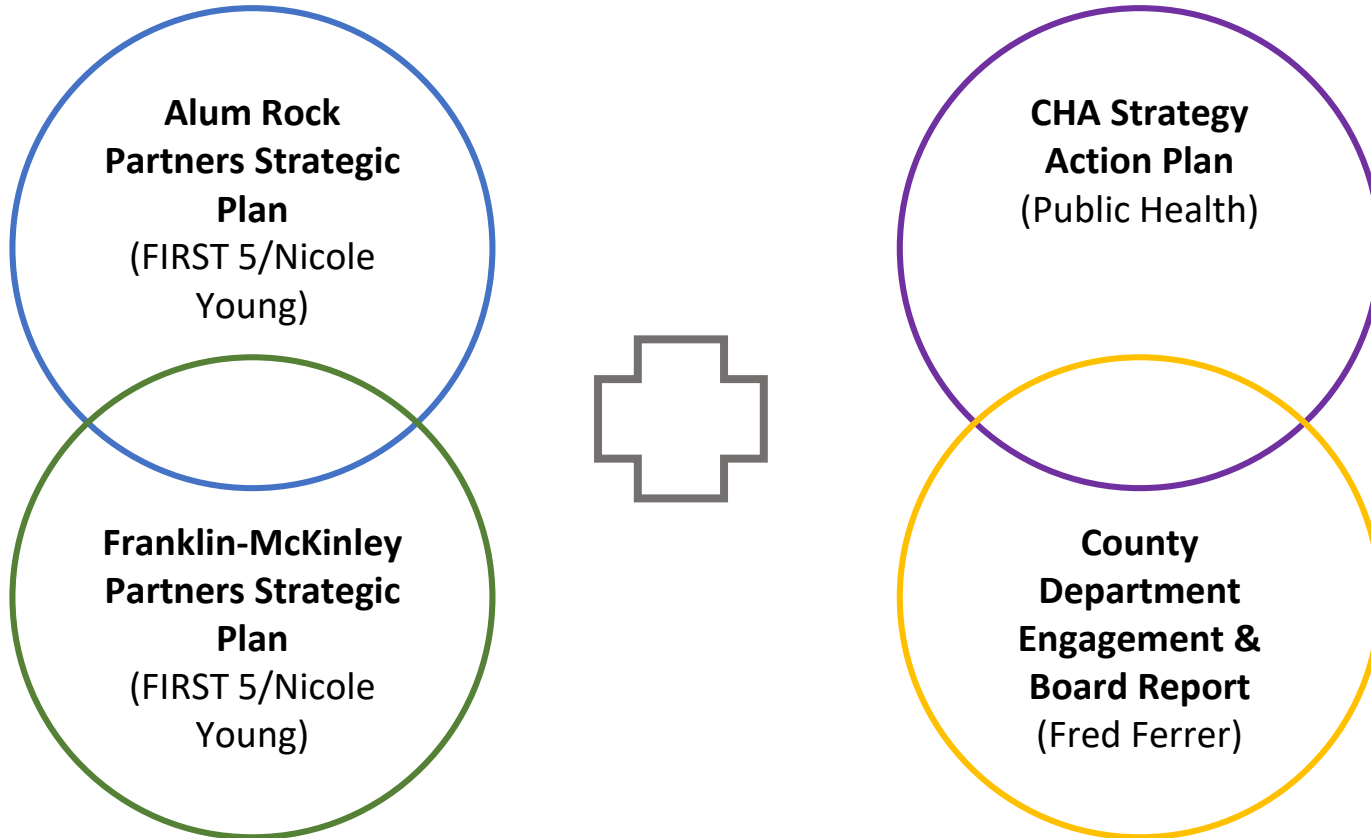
Alum Rock Partners Strategic Plan
(FIRST 5/Nicole Young)

Franklin-McKinley Partners Strategic Plan
(FIRST 5/Nicole Young)

CHA Strategy Action Plan
(Public Health)

County Department Engagement & Board Report
(Fred Ferrer)